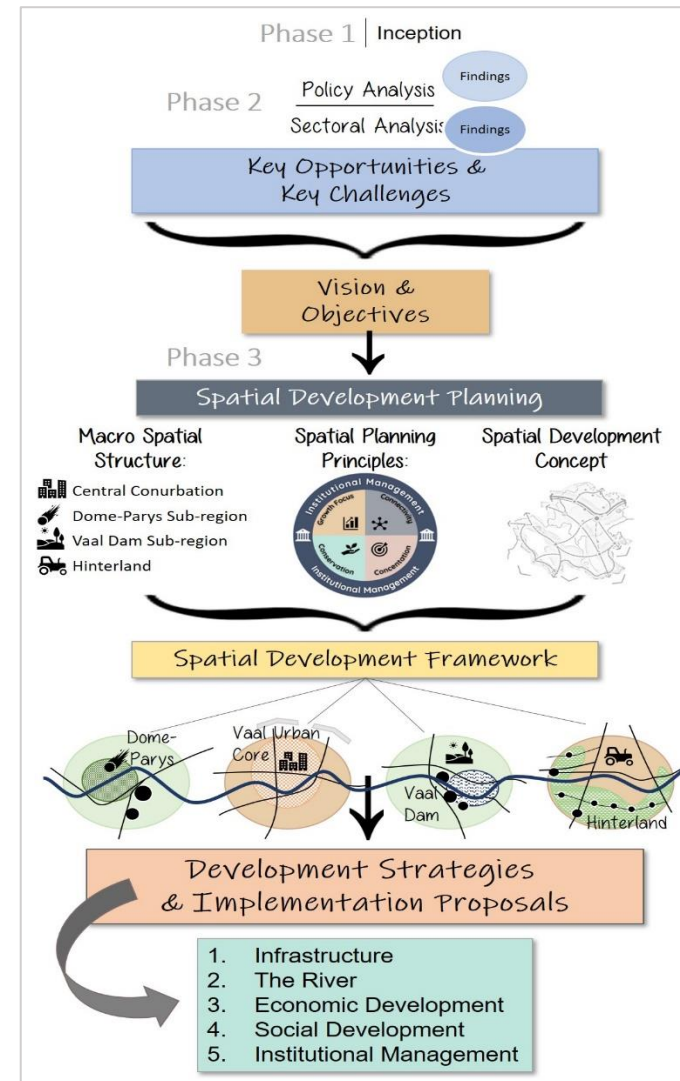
Phase 1 | Inception

Phase 2

Policy Analysis Findings

Sectoral Analysis Findings

Key Opportunities & Key Challenges

Vision & Objectives

Phase 3

Spatial Development Planning

Macro Spatial Structure:

Central Conurbation

Dome-Parys Sub-region

Vaal Dam Sub-region

Hinterland

Spatial Planning Principles:

Institutional Management

Growth Focus

Connectivity

Conservation

Concentration

Institutional Management

Spatial Development Concept

Spatial Development Framework

Dome-Parys

Vaal Urban Core

Vaal Dam

Hinterland

Development Strategies & Implementation Proposals

1. Infrastructure
2. The River
3. Economic Development
4. Social Development
5. Institutional Management